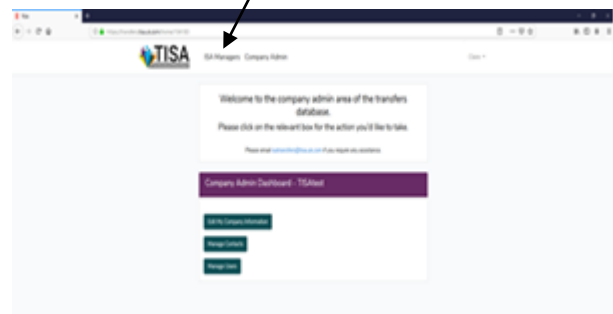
TISA

ISA Managers Company Admin

Welcome to the company admin area of the transfers database.

Please click on the relevant box for the action you'd like to take.

Please email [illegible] if you require any assistance.

Company Admin Dashboard - TISAtest

Edit My Company Information

Manage Contacts

Manage Users